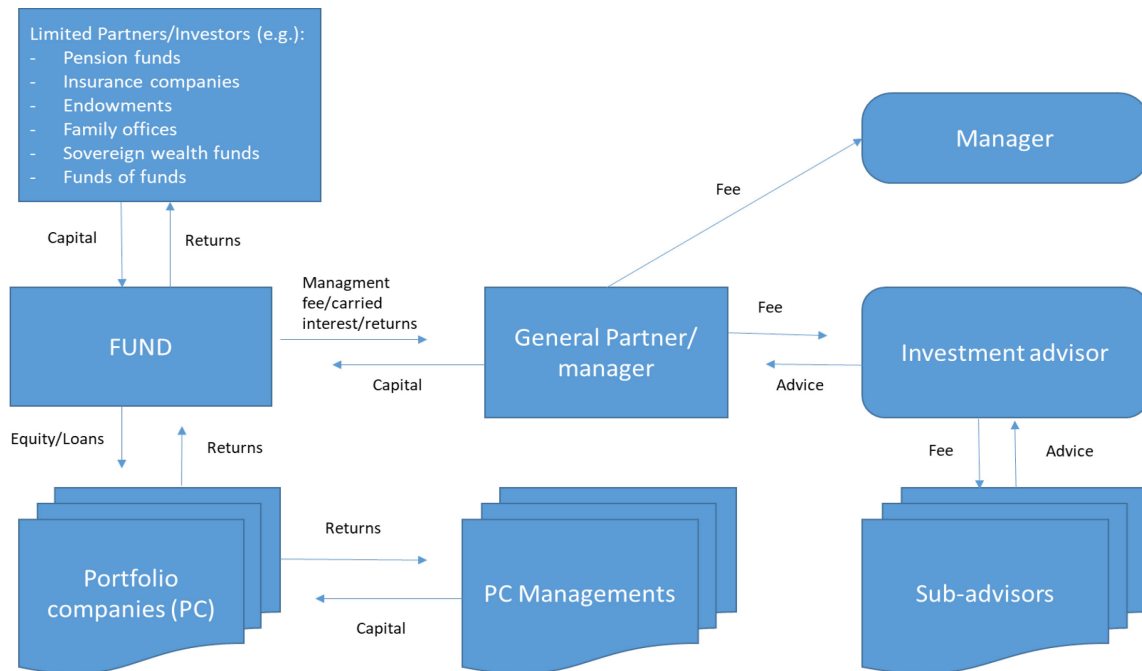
Limited Partners/Investors (e.g.):
- Pension funds
- Insurance companies
- Endowments
- Family offices
- Sovereign wealth funds
- Funds of funds

Capital

Returns

Manager

Fee

Managment fee/carried interest/returns

Fee

FUND

General Partner/ manager

Investment advisor

Capital

Advice

Equity/Loans

Returns

Fee

Advice

Returns

Portfolio companies (PC)

PC Managements

Sub-advisors

Capital